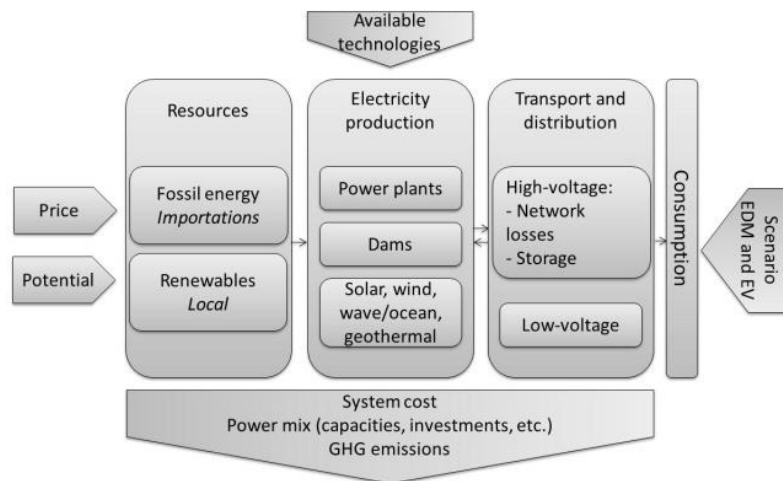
Available technologies

Price

Potential

Resources

Fossil energy
*Importations*

Renewables
*Local*

Electricity production

Power plants

Dams

Solar, wind, wave/ocean, geothermal

Transport and distribution

High-voltage:
- Network losses
- Storage

Low-voltage

Consumption

Scenario EDM and EV

System cost
Power mix (capacities, investments, etc.)
GHG emissions